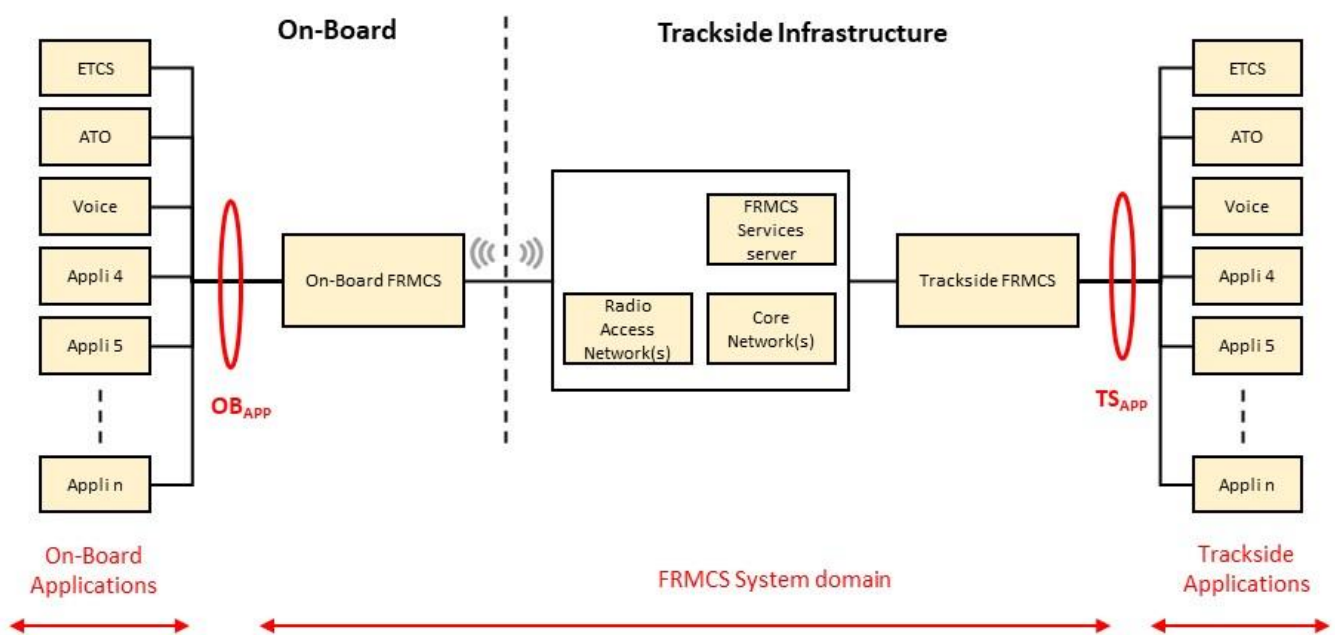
On-Board

Trackside Infrastructure

ETCS
ATO
Voice
Appli 4
Appli 5
Appli n

$OB_{APP}$

On-Board FRMCS

FRMCS Services server

Radio Access Network(s)

Core Network(s)

Trackside FRMCS

$TS_{APP}$

ETCS
ATO
Voice
Appli 4
Appli 5
Appli n

On-Board Applications

FRMCS System domain

Trackside Applications